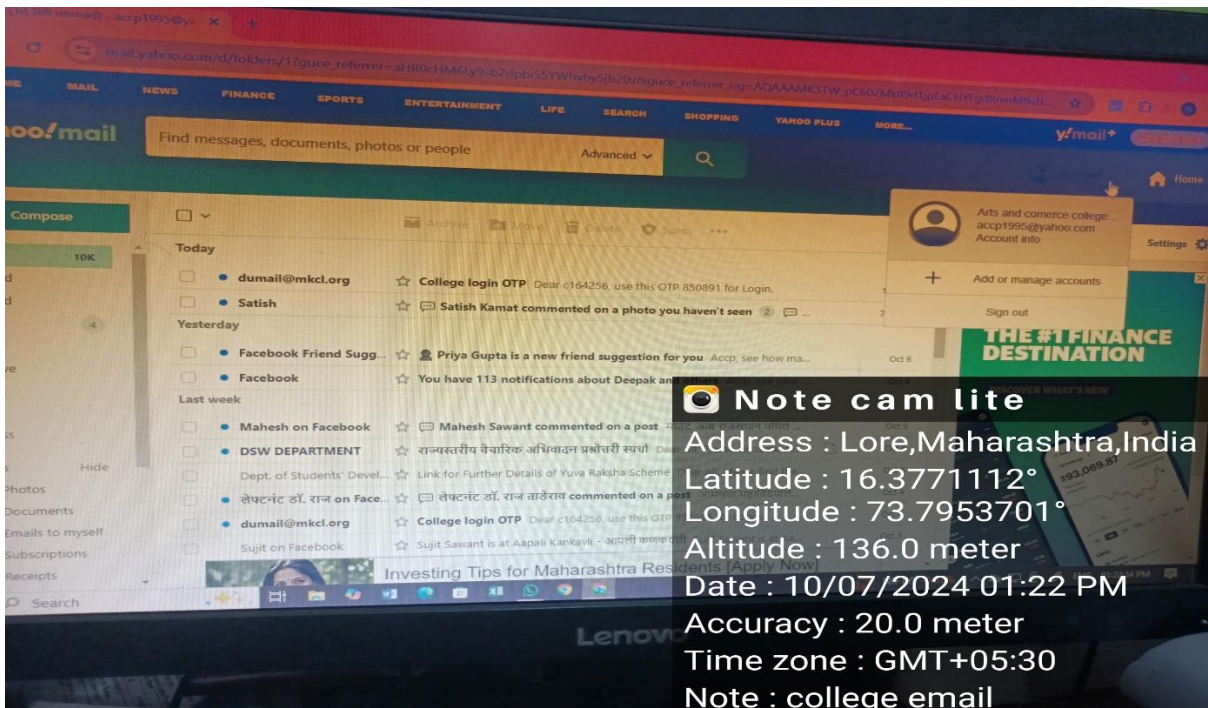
accp1995@y... ×

mail.yahoo.com/d/folders/1?guce_referrer=aHR0cHM6Ly9sb2dpbi5ZYWhvby5jb20v&guce_referrer_sig=AQAAAMK3TW_pCl602Mk

MAIL NEWS FINANCE SPORTS ENTERTAINMENT LIFE SEARCH SHOPPING YAHOO PLUS MORE...

yahoo!mail

Find messages, documents, photos or people

Advanced

y!mail+

Home

Compose

10K

Archive Move Delete Spam ...

Today

dumail@mkcl.org College login OTP Dear c164256, use this OTP 850891 for Login.

Satish Satish Kamat commented on a photo you haven't seen 2

Yesterday

Facebook Friend Sugg... Priya Gupta is a new friend suggestion for you Accp, see how ma... Oct 6

Facebook You have 113 notifications about Deepak and

Last week

Mahesh on Facebook Mahesh Sawant commented on a post

DSW DEPARTMENT राज्यस्तरीय वैचारिक अभिवादन प्रश्नोत्तरी स्पर्धा

Dept. of Students' Devel... Link for Further Details of Yuva Raksha Scheme

लेफ्टनंट डॉ. राज on Face... लेफ्टनंट डॉ. राज ताडेराव commented on a post

dumail@mkcl.org College login OTP Dear c164256, use this OTP

Sujit on Facebook Sujit Sawant is at Aapali Kankavli - आपली

Hide

Photos

Documents

Emails to myself

Subscriptions

Receipts

Search

Arts and comerce college...
accp1995@yahoo.com
Account info

Add or manage accounts

Sign out

Settings

THE #1 FINANCE DESTINATION

DISCOVER WHAT'S NEW

Investing Tips for Maharashtra Residents [Apply Now]

Lenovo

Note cam lite
Address : Lore,Maharashtra,India
Latitude : 16.3771112°
Longitude : 73.7953701°
Altitude : 136.0 meter
Date : 10/07/2024 01:22 PM
Accuracy : 20.0 meter
Time zone : GMT+05:30
Note : college email